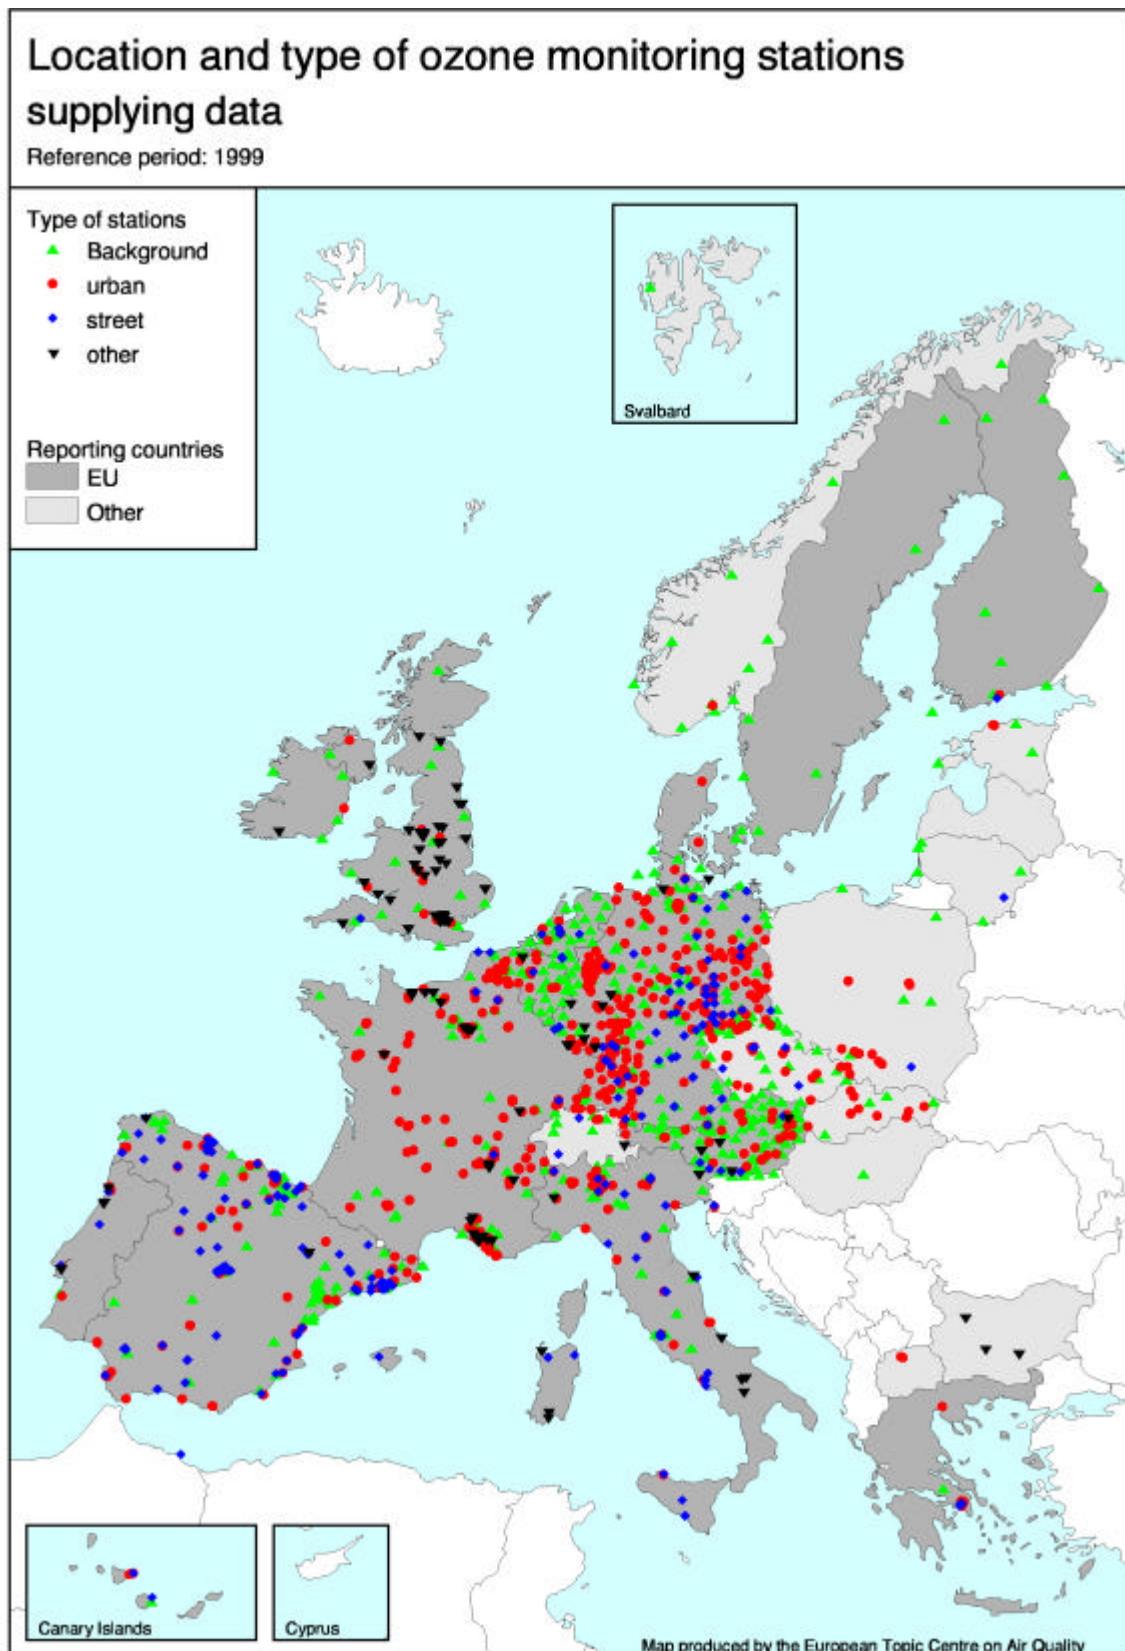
Location and type of ozone monitoring stations supplying data

Reference period: 1999

Type of stations
Background
urban
street
other

Reporting countries
EU
Other

Svalbard

Canary Islands

Cyprus

Map produced by the European Topic Centre on Air Quality